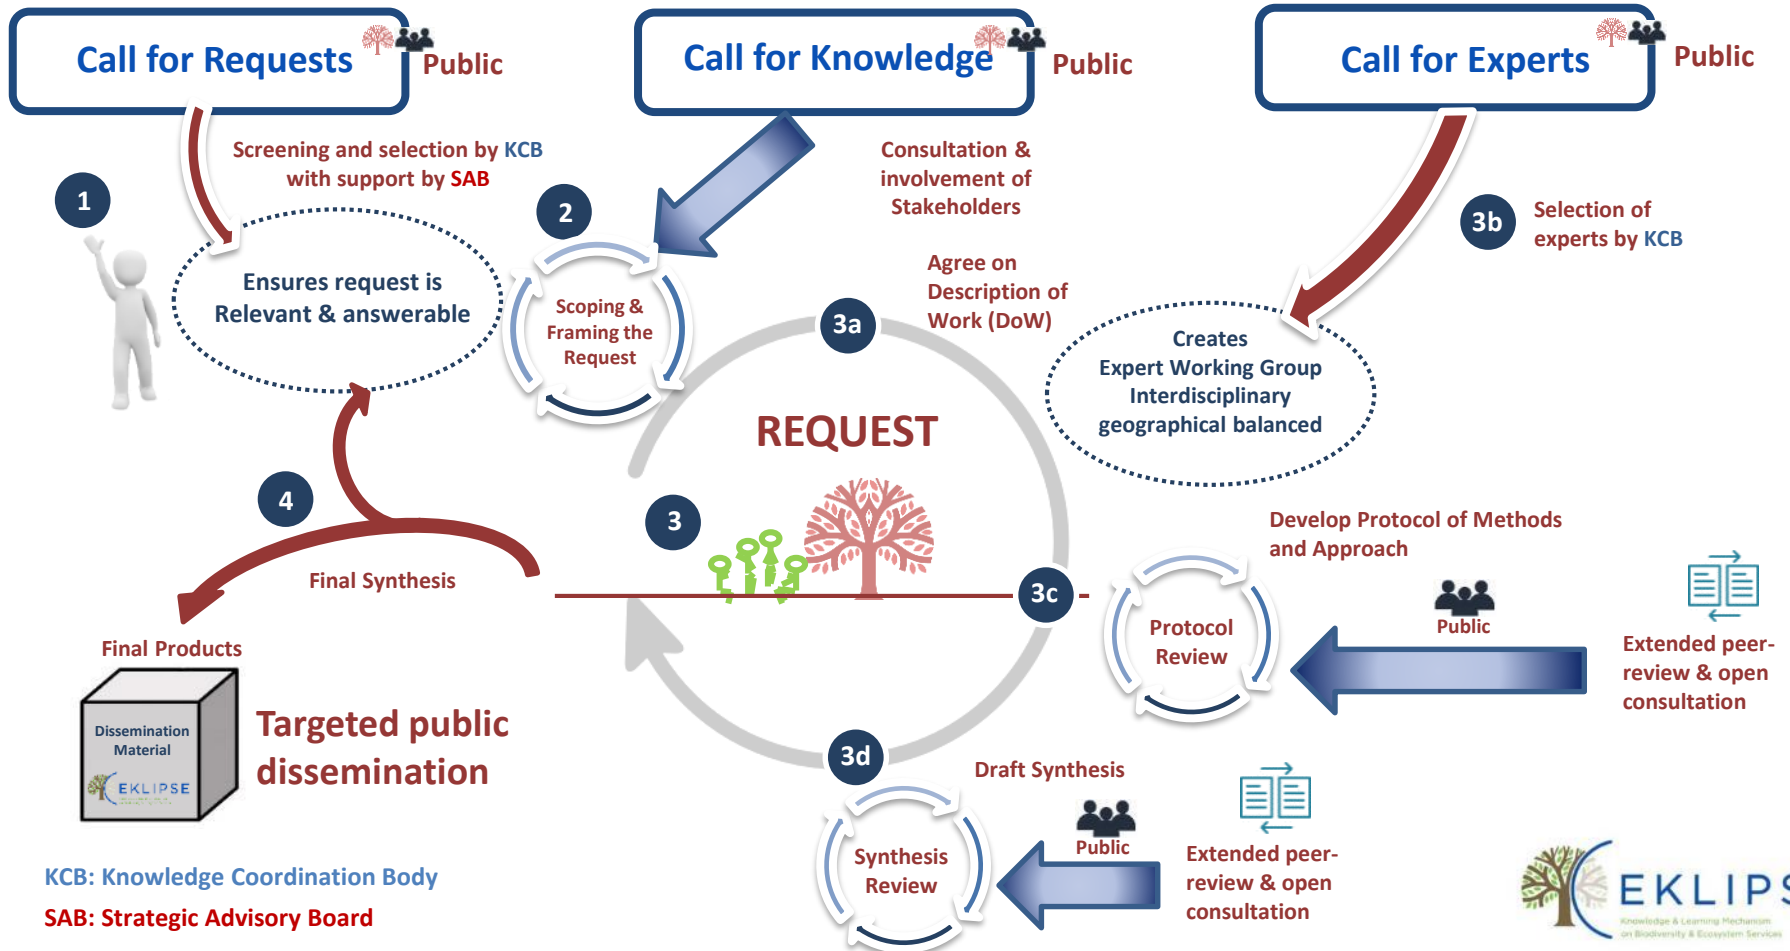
Call for Requests
Public

Call for Knowledge
Public

Call for Experts
Public

Screening and selection by KCB with support by SAB

1

Ensures request is Relevant & answerable

2

Scoping & Framing the Request

Consultation & involvement of Stakeholders

Agree on Description of Work (DoW)

3a

3b

Selection of experts by KCB

Creates Expert Working Group Interdisciplinary geographical balanced

REQUEST

4

3

Final Synthesis

Develop Protocol of Methods and Approach

3c

Protocol Review

Public

Extended peer-review & open consultation

Final Products

Dissemination Material
EKLIPSE

Targeted public dissemination

3d

Draft Synthesis

Synthesis Review

Public

Extended peer-review & open consultation

KCB: Knowledge Coordination Body
SAB: Strategic Advisory Board

EKLIPS
Knowledge & Learning Mechanism on Biodiversity & Ecosystem Services